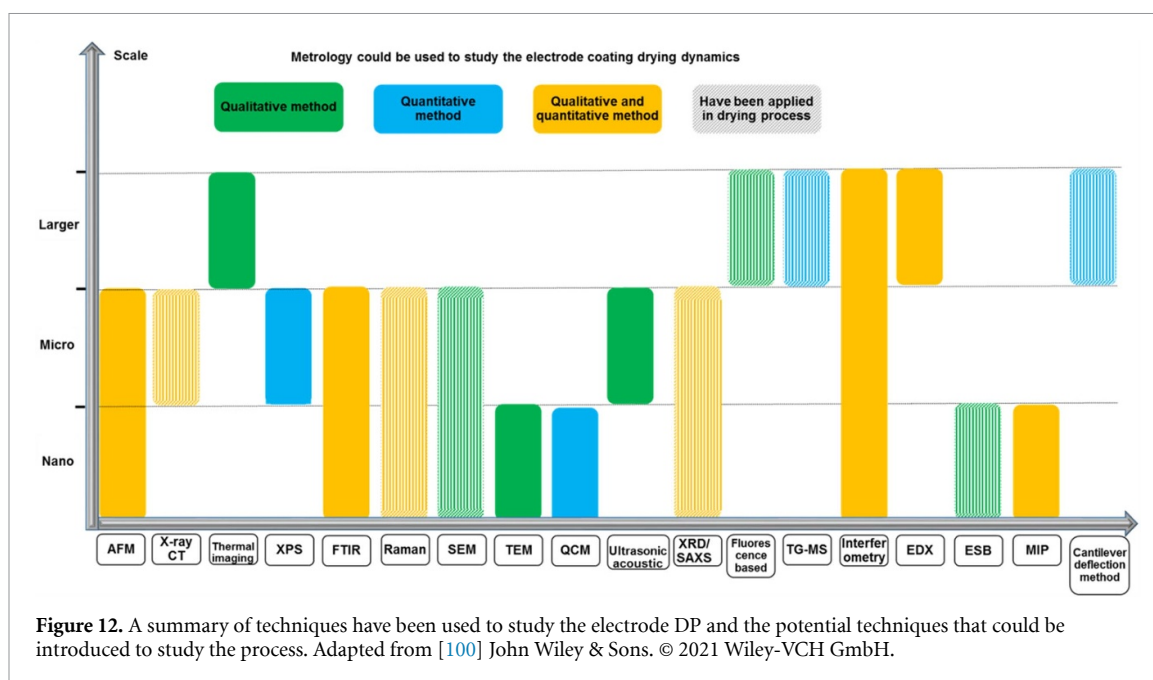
Scale

Metrology could be used to study the electrode coating drying dynamics

Qualitative method

Quantitative method

Qualitative and quantitative method

Have been applied in drying process

Larger

Micro

Nano

AFM

X-ray CT

Thermal imaging

XPS

FTIR

Raman

SEM

TEM

QCM

Ultrasonic acoustic

XRD/ SAXS

Fluorescence based

TG-MS

Interferometry

EDX

ESB

MIP

Cantilever deflection method

**Figure 12.** A summary of techniques have been used to study the electrode DP and the potential techniques that could be introduced to study the process. Adapted from [100] John Wiley & Sons. © 2021 Wiley-VCH GmbH.